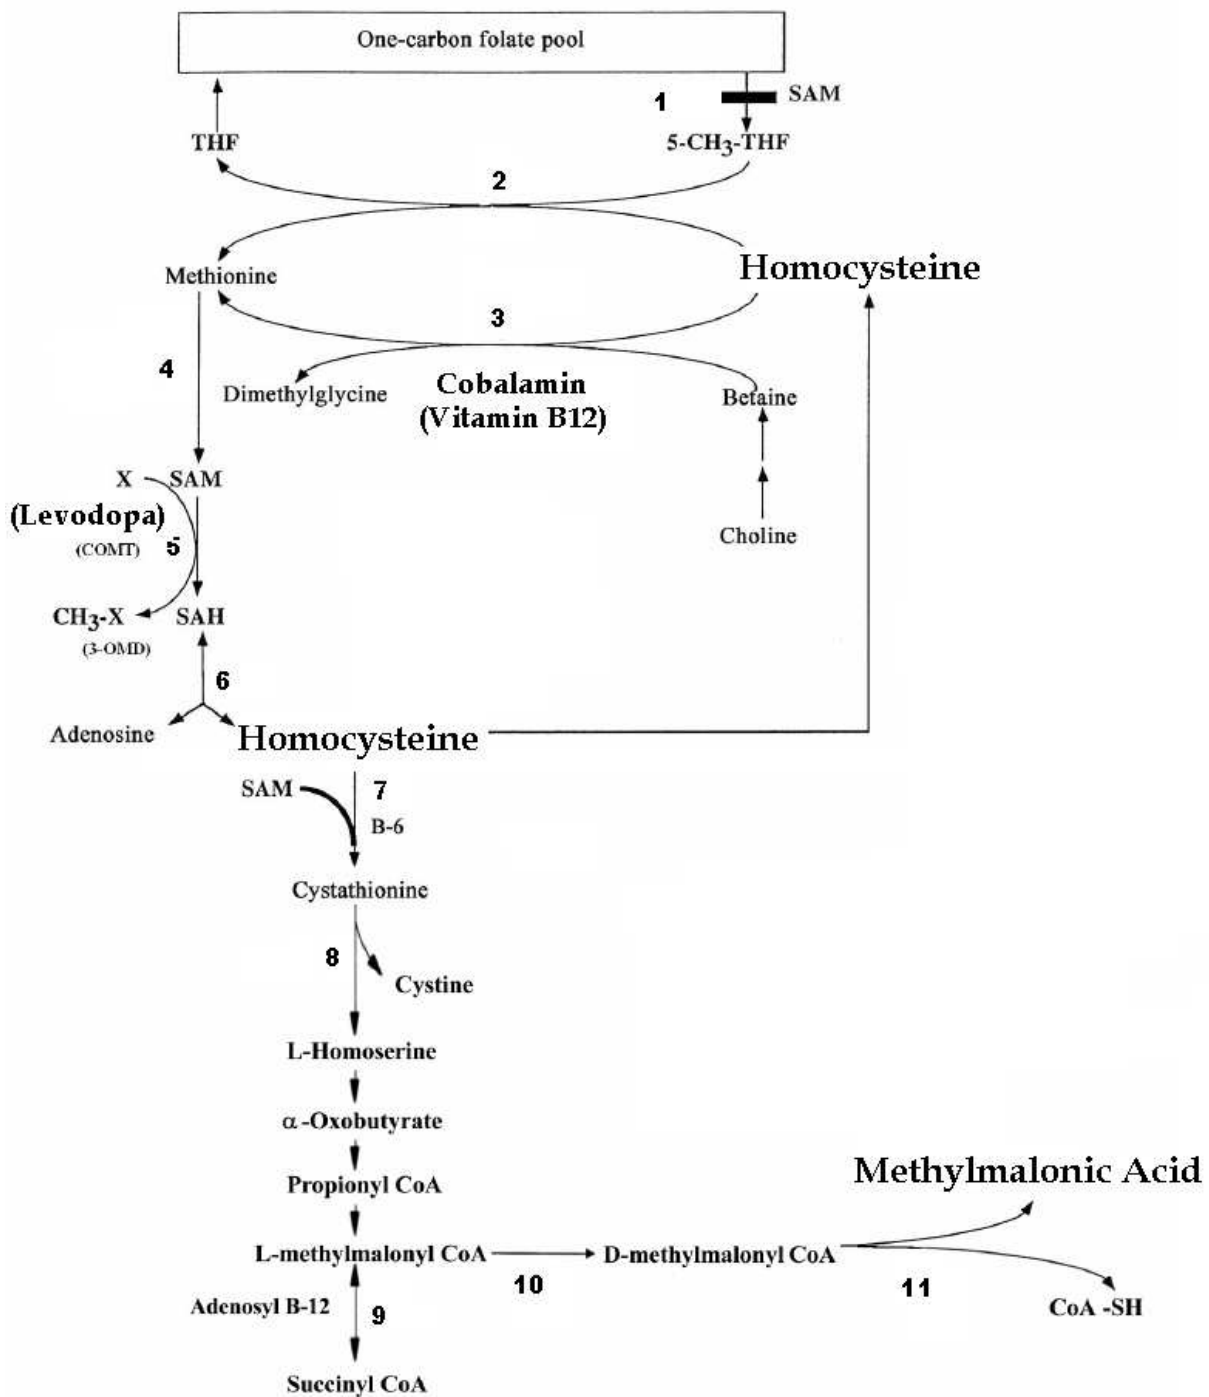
One-carbon folate pool

1 SAM

THF

5-$CH_3$-THF

2

Methionine

Homocysteine

3

4

Dimethylglycine

Cobalamin (Vitamin B12)

Betaine

X SAM

(Levodopa)

(COMT) 5

Choline

$CH_3$-X

(3-OMD)

SAH

6

Adenosine

Homocysteine

SAM

7

B-6

Cystathionine

8

Cystine

L-Homoserine

$\alpha$-Oxobutyrate

Propionyl CoA

Methylmalonic Acid

L-methylmalonyl CoA

D-methylmalonyl CoA

10

11

Adenosyl B-12

9

CoA -SH

Succinyl CoA